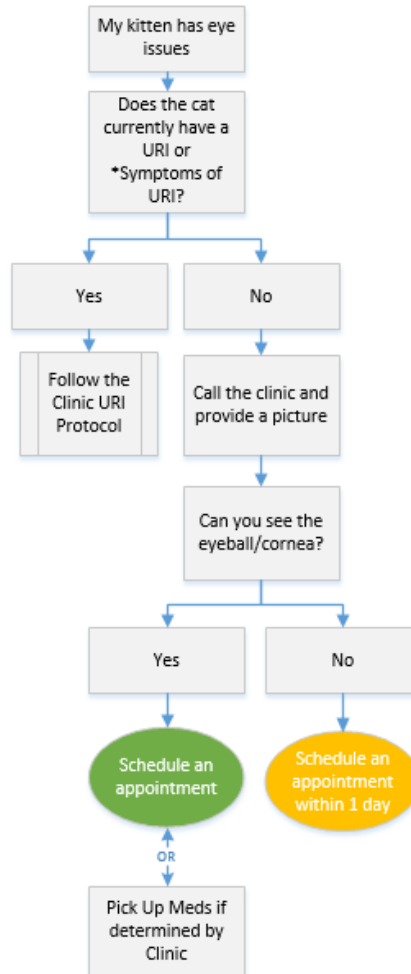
My kitten has eye issues

Does the cat currently have a URI or *Symptoms of URI?

Yes

No

Follow the Clinic URI Protocol

Call the clinic and provide a picture

Can you see the eyeball/cornea?

Yes

No

Schedule an appointment

Schedule an appointment within 1 day

OR

Pick Up Meds if determined by Clinic